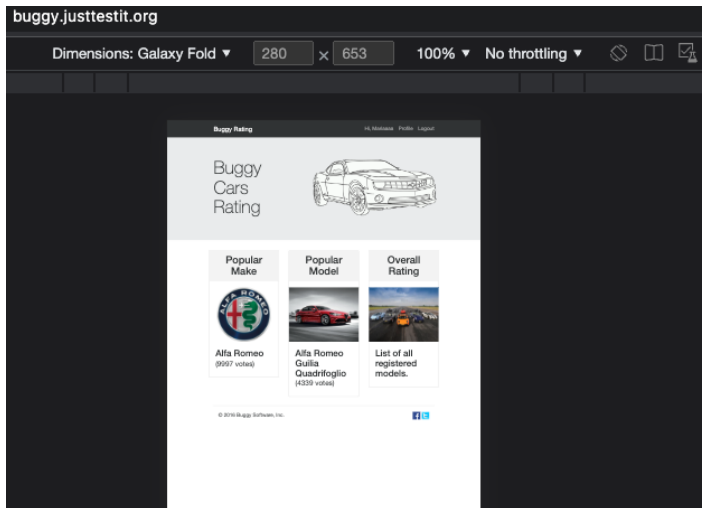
buggy.justtestit.org

Dimensions: Galaxy Fold ▼ 280 × 653 100% ▼ No throttling ▼

Buggy Rating Hi, Nastassa Profile Logout

Buggy Cars Rating

Popular Make

Alfa Romeo
(9997 votes)

Popular Model

Alfa Romeo Guilia Quadrifoglio
(4339 votes)

Overall Rating

List of all registered models.

© 2016 Buggy Software, Inc.